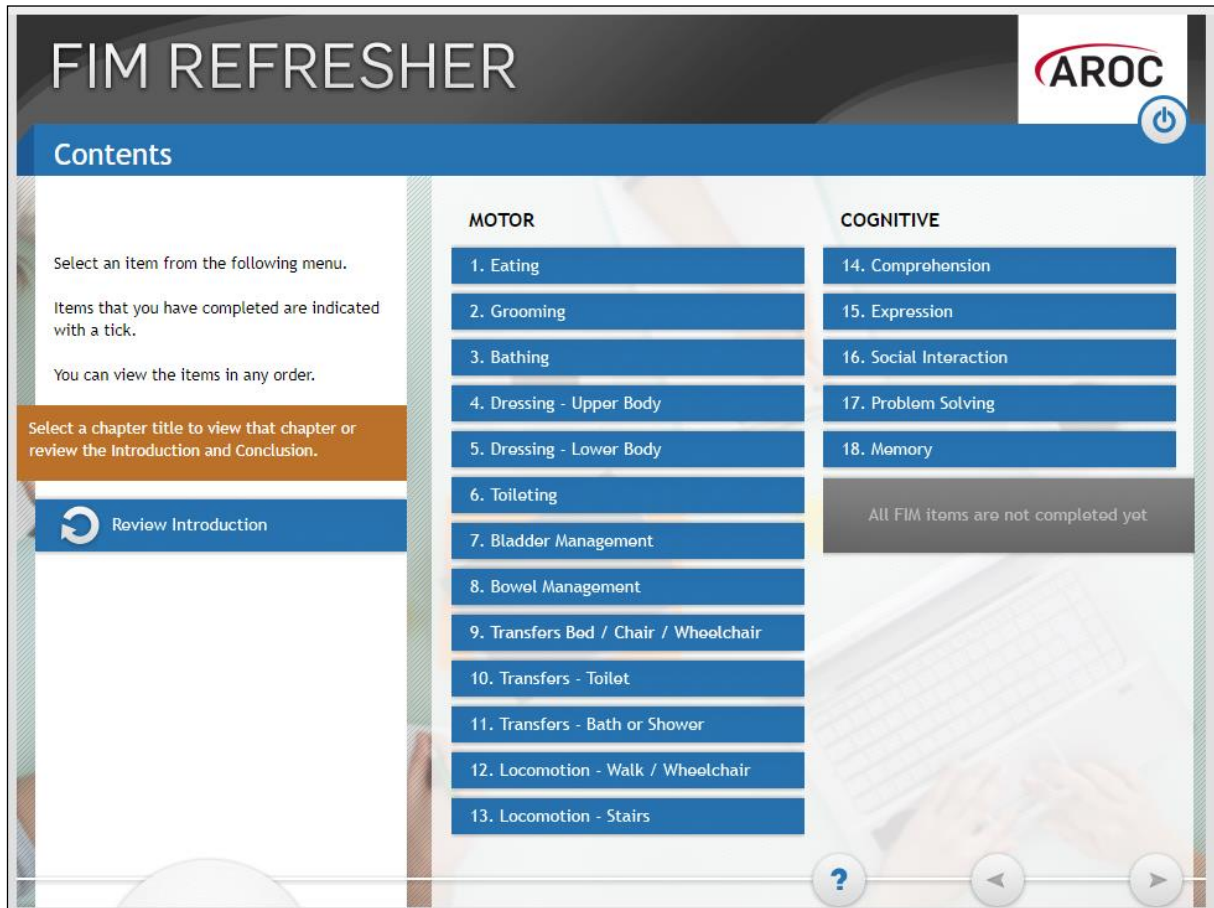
FIM REFRESHER

AROC

Contents

Select an item from the following menu.

Items that you have completed are indicated with a tick.

You can view the items in any order.

Select a chapter title to view that chapter or review the Introduction and Conclusion.

Review Introduction

MOTOR

1. Eating

2. Grooming

3. Bathing

4. Dressing - Upper Body

5. Dressing - Lower Body

6. Toileting

7. Bladder Management

8. Bowel Management

9. Transfers Bed / Chair / Wheelchair

10. Transfers - Toilet

11. Transfers - Bath or Shower

12. Locomotion - Walk / Wheelchair

13. Locomotion - Stairs

COGNITIVE

14. Comprehension

15. Expression

16. Social Interaction

17. Problem Solving

18. Memory

All FIM items are not completed yet

?